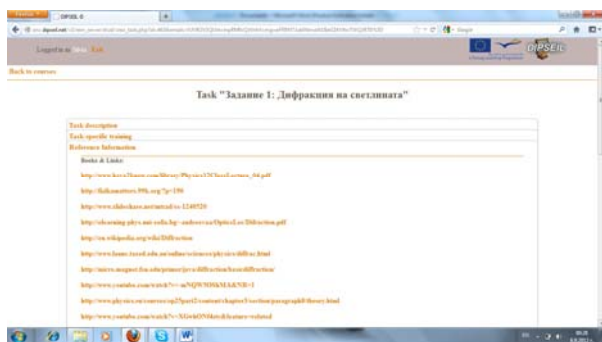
DIPSEIL

Logged in as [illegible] Exit

DIPSEIL

Back to courses

Task "Задание 1: Дифракция на светлината"

Task description

Task specific training

Reference Information

Books & Links

http://www.learn2learn.com/library/Physics/12ClassLectures_04.pdf

http://fizikamatters.99k.org/?p=150

http://www.slideshare.net/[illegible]

http://elearning.phys.uni-sofia.bg/~andreeva/Optics/Diffraction.pdf

http://en.wikipedia.org/wiki/Diffraction

http://www.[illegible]/physics/diffract.html

http://micro.magnet.fsu.edu/primer/java/diffraction/basicdiffraction/

http://www.youtube.com/watch?v=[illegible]

http://www.physics.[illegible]/theory.html

http://www.youtube.com/watch?v=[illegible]&feature=related